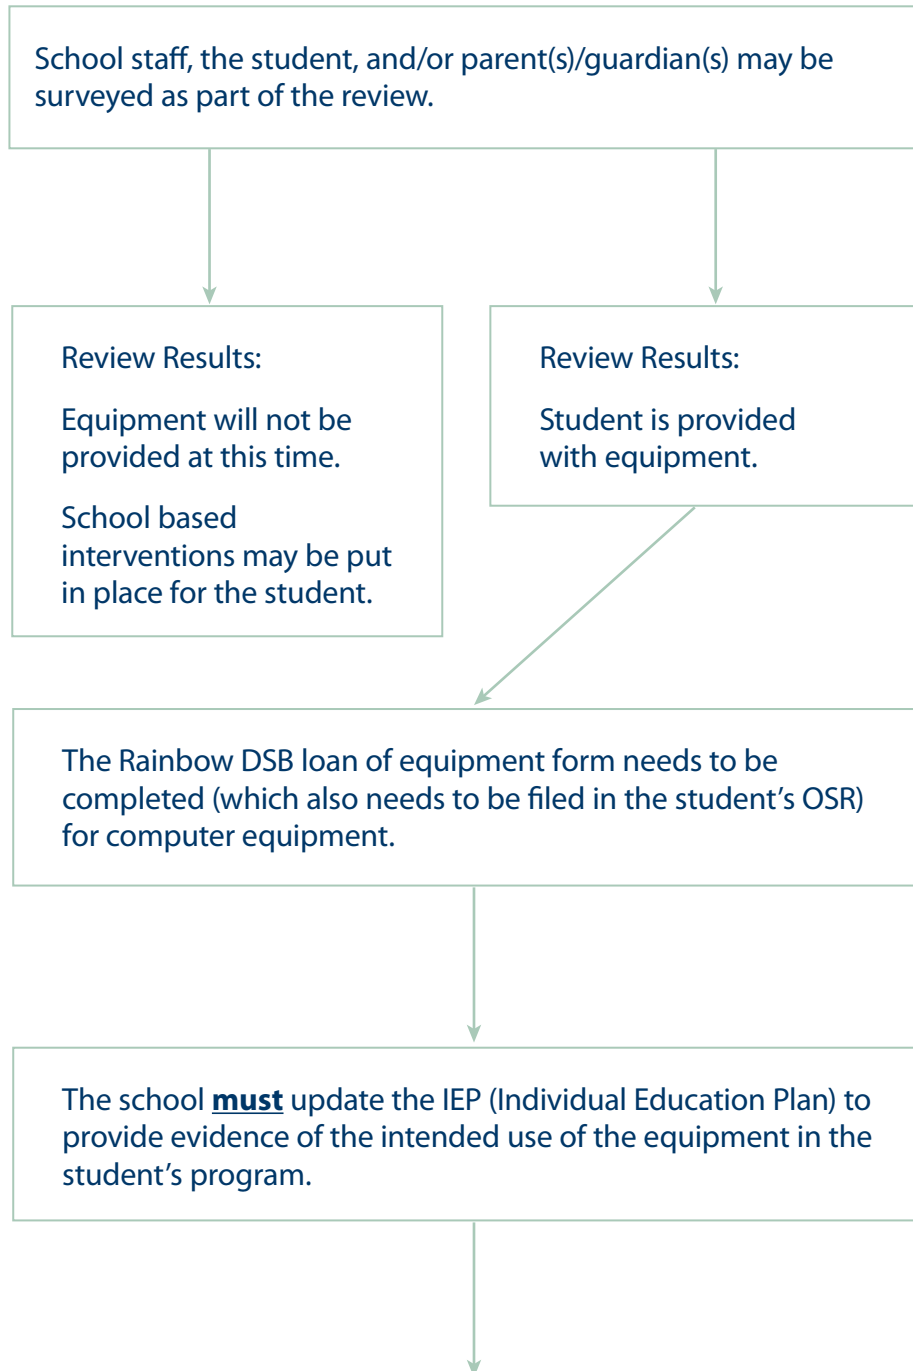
School staff, the student, and/or parent(s)/guardian(s) may be surveyed as part of the review.

Review Results:

Equipment will not be provided at this time.

School based interventions may be put in place for the student.

Review Results:

Student is provided with equipment.

The Rainbow DSB loan of equipment form needs to be completed (which also needs to be filed in the student's OSR) for computer equipment.

The school **must** update the IEP (Individual Education Plan) to provide evidence of the intended use of the equipment in the student's program.